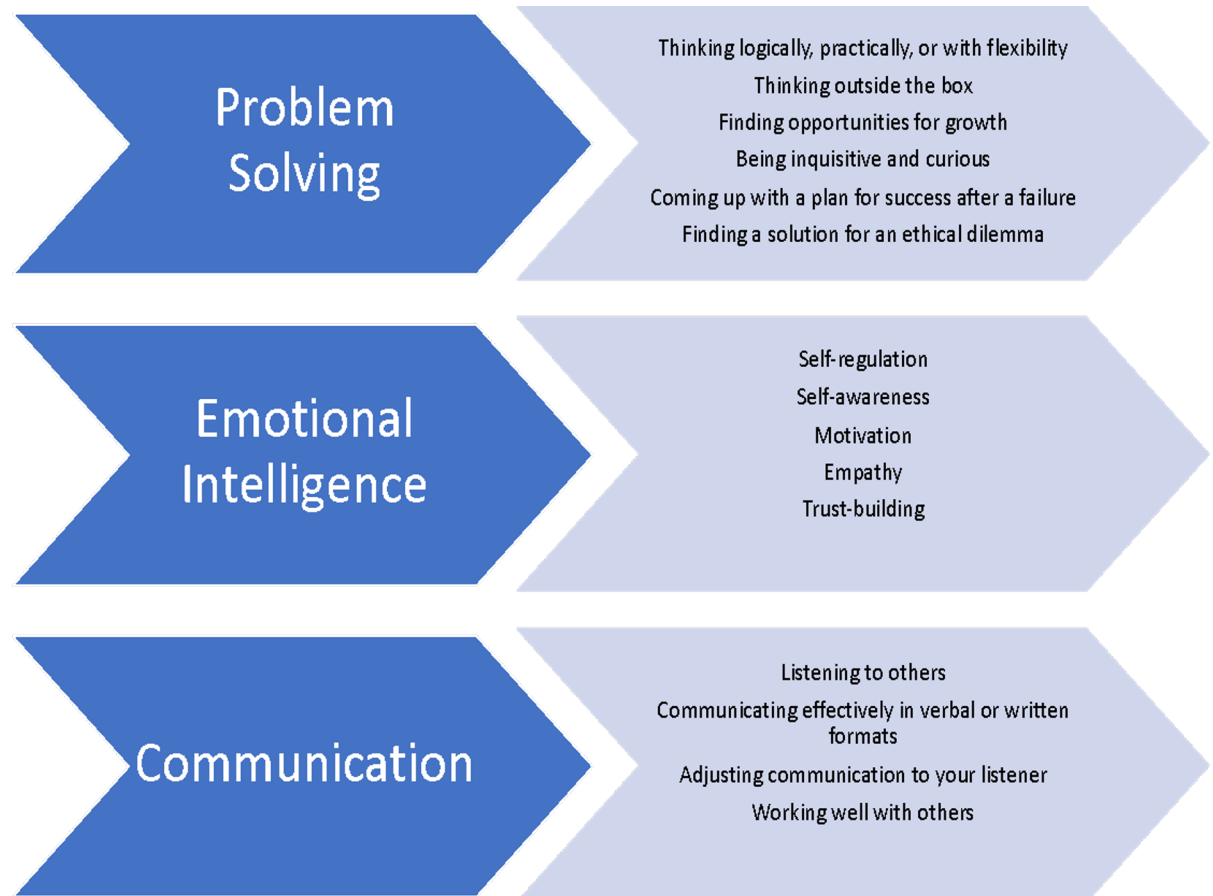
Problem Solving

Thinking logically, practically, or with flexibility
Thinking outside the box
Finding opportunities for growth
Being inquisitive and curious
Coming up with a plan for success after a failure
Finding a solution for an ethical dilemma

Emotional Intelligence

Self-regulation
Self-awareness
Motivation
Empathy
Trust-building

Communication

Listening to others
Communicating effectively in verbal or written formats
Adjusting communication to your listener
Working well with others